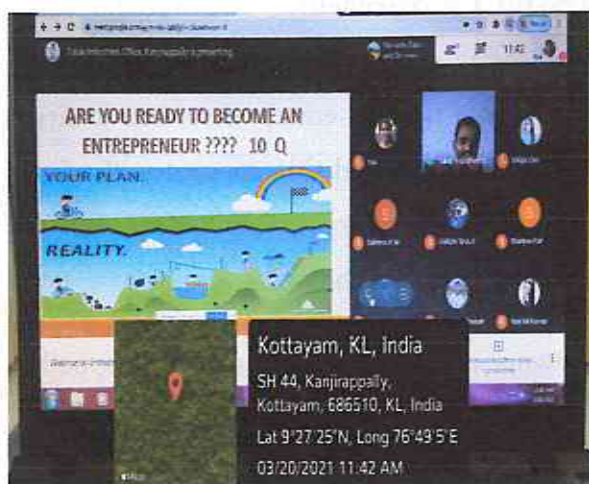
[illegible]

Taluk Industries Office, Kanjirappally is presenting

11:42

ARE YOU READY TO BECOME AN ENTREPRENEUR ???? 10 Q

YOUR PLAN.

REALITY.

Kottayam, KL, India

SH 44, Kanjirappally, Kottayam, 686510, KL, India

Lat 9°27'25"N, Long 76°49'5"E

03/20/2021 11:42 AM